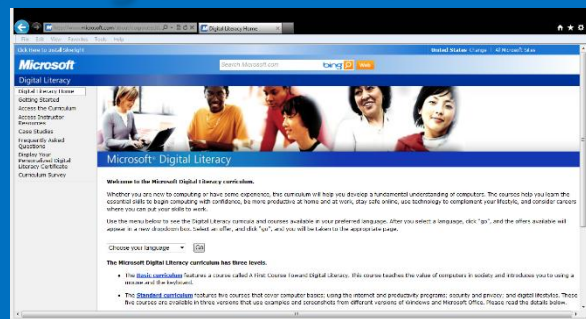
http://www.microsoft.com/about/corporatecitizenship/... Digital Literacy Home

File Edit View Favorites Tools Help

Click Here to Install Silverlight

United States Change | All Microsoft Sites

Microsoft

Search Microsoft.com bing Web

Digital Literacy

Digital Literacy Home
Getting Started
Access the Curriculum
Access Instructor Resources
Case Studies
Frequently Asked Questions
Display Your Personalized Digital Literacy Certificate
Curriculum Survey

Microsoft® Digital Literacy

Welcome to the Microsoft Digital Literacy curriculum.

Whether you are new to computing or have some experience, this curriculum will help you develop a fundamental understanding of computers. The courses help you learn the essential skills to begin computing with confidence, be more productive at home and at work, stay safe online, use technology to complement your lifestyle, and consider careers where you can put your skills to work.

Use the menu below to see the Digital Literacy curricula and courses available in your preferred language. After you select a language, click "go", and the offers available will appear in a new dropdown box. Select an offer, and click "go", and you will be taken to the appropriate page.

Choose your language Go

The Microsoft Digital Literacy curriculum has three levels.

• The Basic curriculum features a course called A First Course Toward Digital Literacy. This course teaches the value of computers in society and introduces you to using a mouse and the keyboard.

• The Standard curriculum features five courses that cover computer basics; using the Internet and productivity programs; security and privacy; and digital lifestyles. These five courses are available in three versions that use examples and screenshots from different versions of Windows and Microsoft Office. Please read the details below.